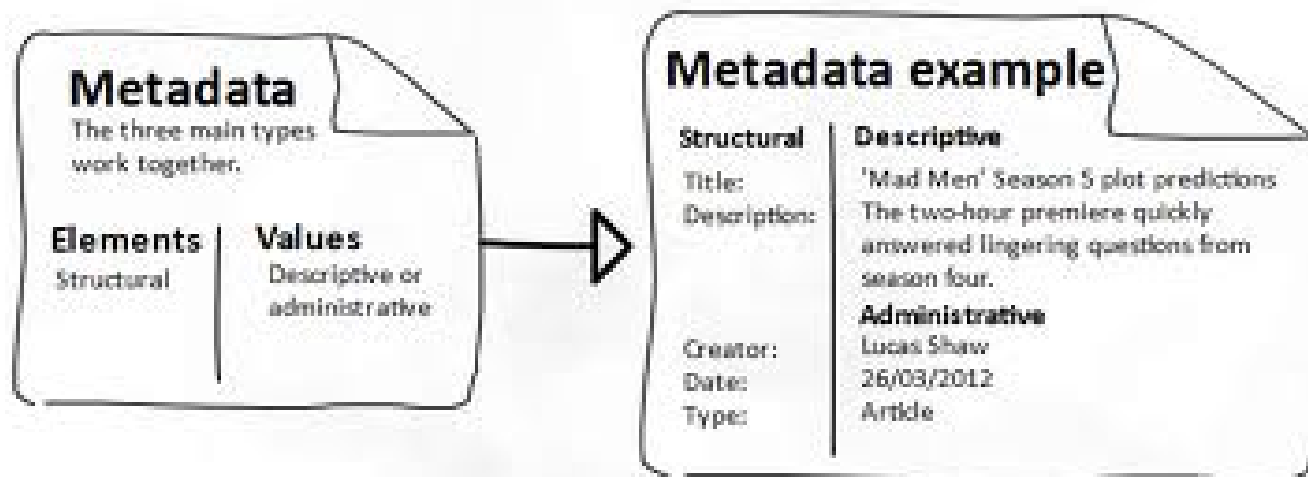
Metadata
The three main types work together.

Elements
Structural

Values
Descriptive or administrative

Metadata example

| Structural | Descriptive |
|---|---|
| Title: | 'Mad Men' Season 5 plot predictions |
| Description: | The two-hour premiere quickly answered lingering questions from season four. |
| | **Administrative** |
| Creator: | Lucas Shaw |
| Date: | 26/03/2012 |
| Type: | Article |